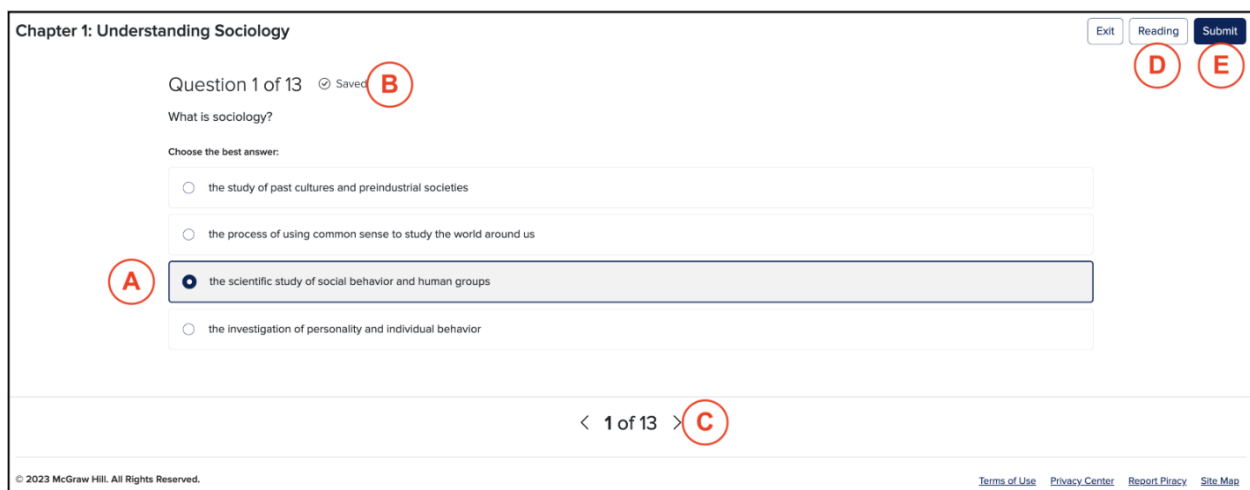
Chapter 1: Understanding Sociology

Exit Reading Submit

D E

Question 1 of 13 Saved B

What is sociology?

Choose the best answer:

the study of past cultures and preindustrial societies

the process of using common sense to study the world around us

A the scientific study of social behavior and human groups

the investigation of personality and individual behavior

< 1 of 13 > C

© 2023 McGraw Hill. All Rights Reserved.

Terms of Use Privacy Center Report Piracy Site Map